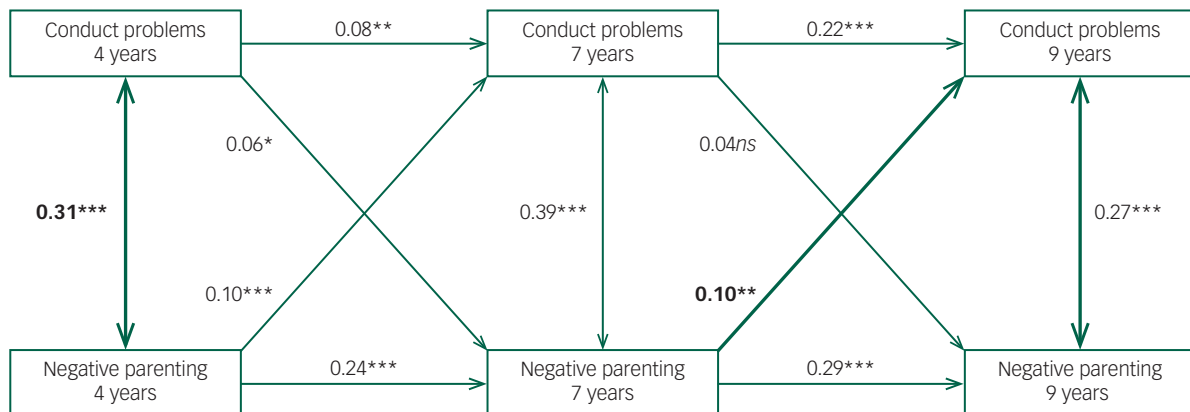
Conduct problems
4 years

0.08**

Conduct problems
7 years

0.22***

Conduct problems
9 years

0.06*

0.04*ns*

**0.31*****

0.39***

0.27***

0.10***

**0.10****

Negative parenting
4 years

0.24***

Negative parenting
7 years

0.29***

Negative parenting
9 years